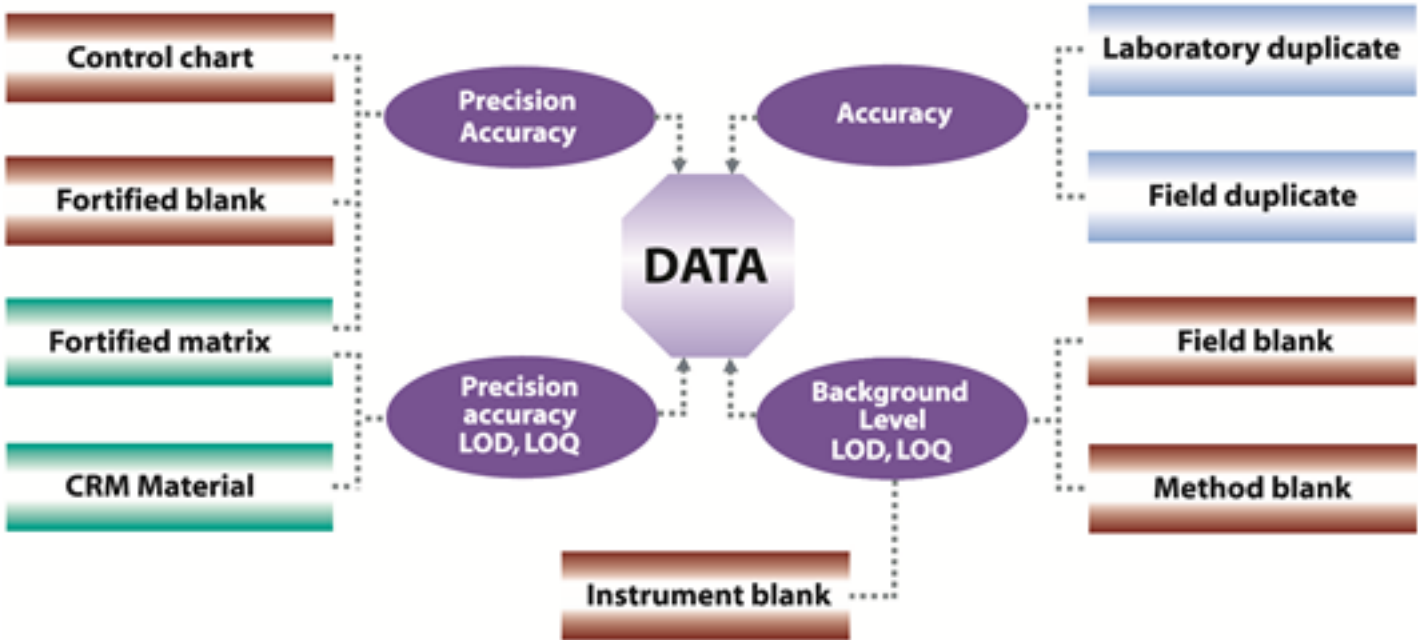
Control chart

Fortified blank

Fortified matrix

CRM Material

Precision Accuracy

Accuracy

Laboratory duplicate

Field duplicate

DATA

Precision accuracy LOD, LOQ

Background Level LOD, LOQ

Field blank

Method blank

Instrument blank